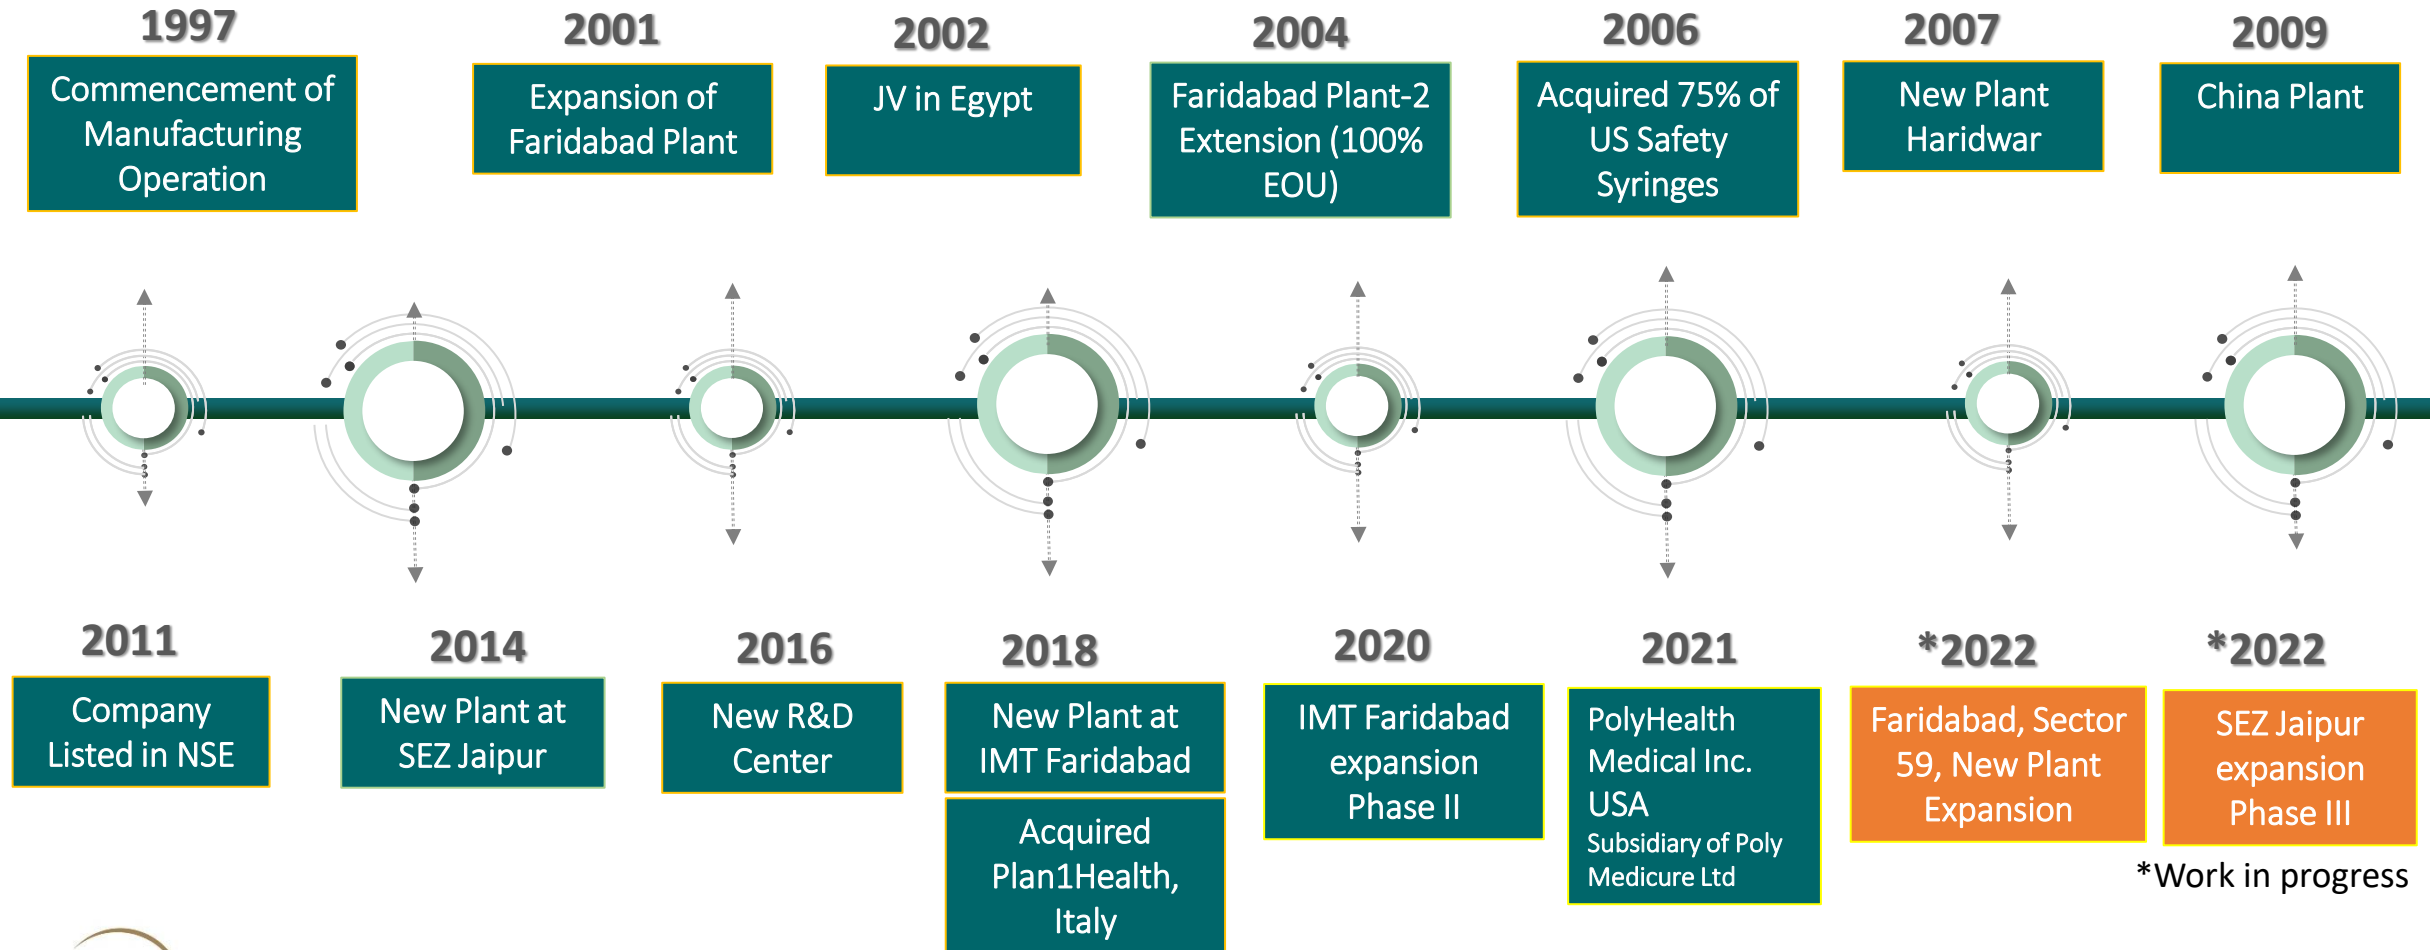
1997

Commencement of Manufacturing Operation

2001

Expansion of Faridabad Plant

2002

JV in Egypt

2004

Faridabad Plant-2 Extension (100% EOU)

2006

Acquired 75% of US Safety Syringes

2007

New Plant Haridwar

2009

China Plant

2011

Company Listed in NSE

2014

New Plant at SEZ Jaipur

2016

New R&D Center

2018

New Plant at IMT Faridabad

Acquired Plan1Health, Italy

2020

IMT Faridabad expansion Phase II

2021

PolyHealth Medical Inc. USA
Subsidiary of Poly Medicure Ltd

*2022

Faridabad, Sector 59, New Plant Expansion

*2022

SEZ Jaipur expansion Phase III

*Work in progress